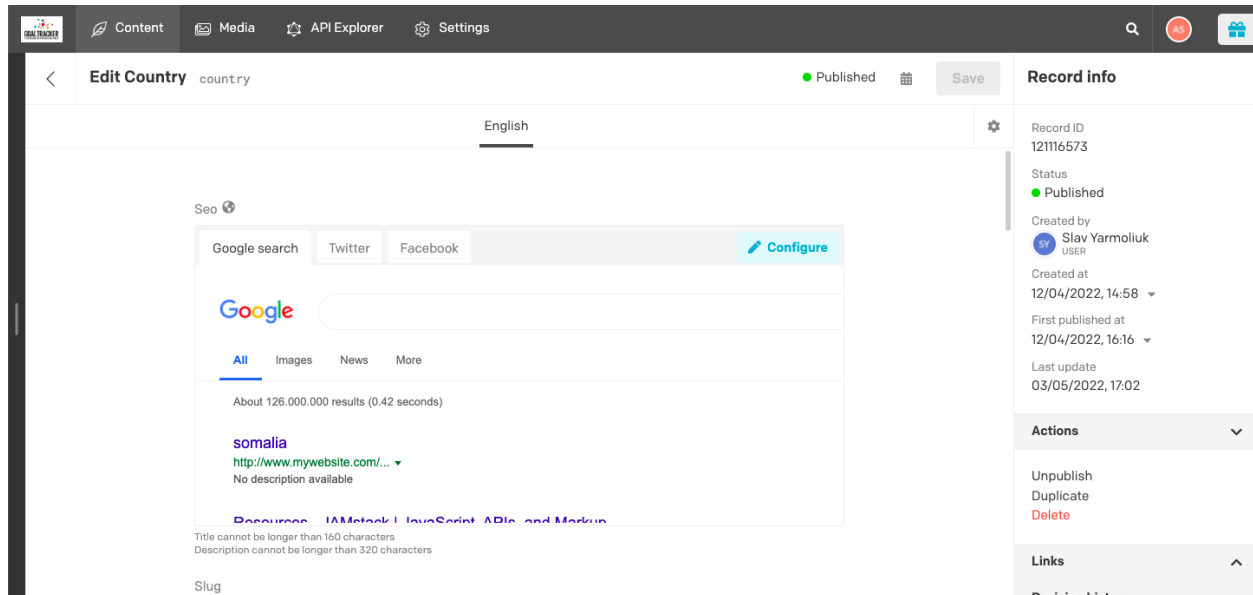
GOAL TRACKER

Content
Media
API Explorer
Settings

AS

Edit Country country
Published
Save

Record info

English

Record ID
121116573

Status
Published

Created by
SY Slav Yarmoliuk
USER

Created at
12/04/2022, 14:58

First published at
12/04/2022, 16:16

Last update
03/05/2022, 17:02

Actions

Unpublish
Duplicate
Delete

Links

Seo

Google search
Twitter
Facebook
Configure

Google

All
Images
News
More

About 126.000.000 results (0.42 seconds)

somalia
http://www.mywebsite.com/...
No description available

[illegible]

Title cannot be longer than 160 characters
Description cannot be longer than 320 characters

Slug